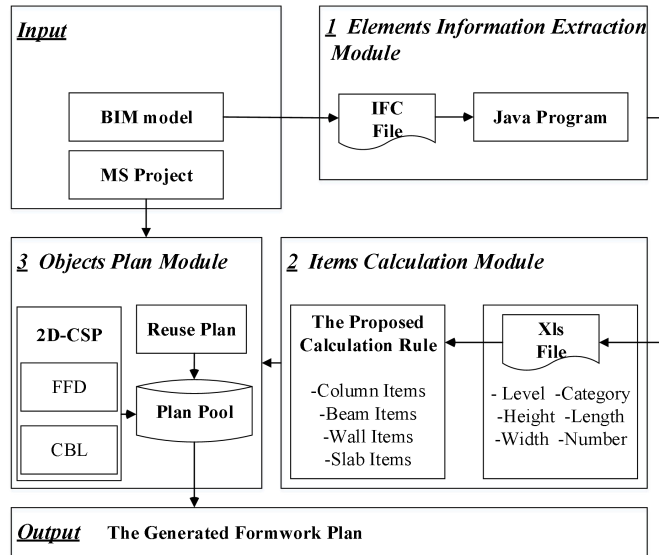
Input

BIM model

MS Project

1 Elements Information Extraction Module

IFC File

Java Program

3 Objects Plan Module

2D-CSP

FFD

CBL

Reuse Plan

Plan Pool

2 Items Calculation Module

The Proposed Calculation Rule

-Column Items
-Beam Items
-Wall Items
-Slab Items

Xls File

- Level -Category
-Height -Length
-Width -Number

Output The Generated Formwork Plan